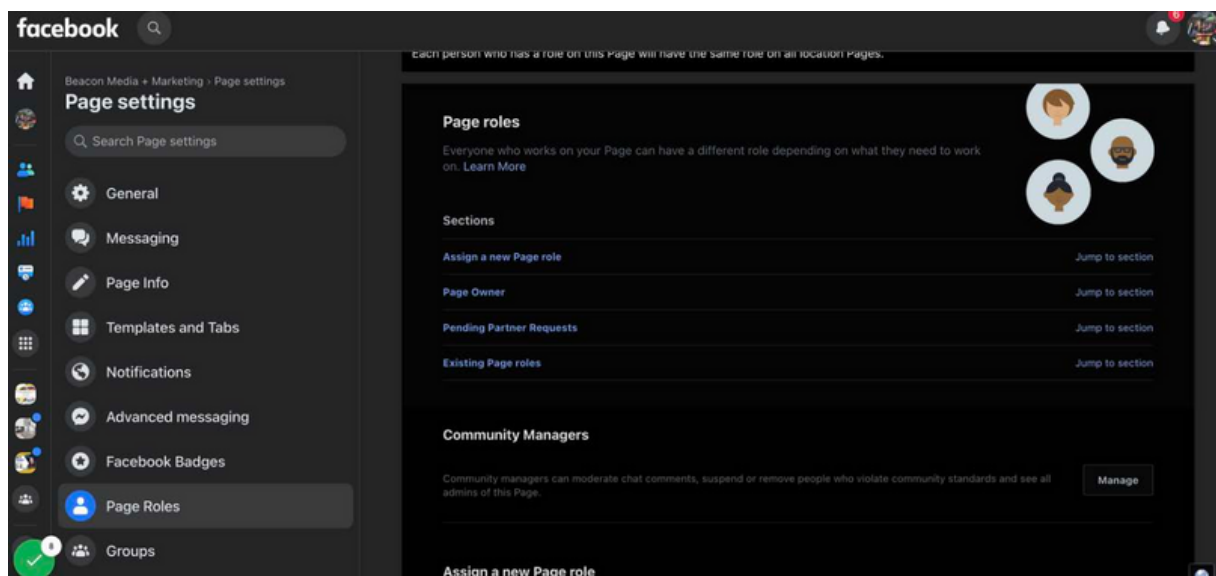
facebook

6

Each person who has a role on this Page will have the same role on all location Pages.

Beacon Media + Marketing › Page settings
Page settings

Search Page settings

General
Messaging
Page Info
Templates and Tabs
Notifications
Advanced messaging
Facebook Badges
Page Roles
Groups

Page roles

Everyone who works on your Page can have a different role depending on what they need to work on. Learn More

Sections

Assign a new Page role
Jump to section
Page Owner
Jump to section
Pending Partner Requests
Jump to section
Existing Page roles
Jump to section

Community Managers

Community managers can moderate chat comments, suspend or remove people who violate community standards and see all admins of this Page.

Manage

Assign a new Page role

8